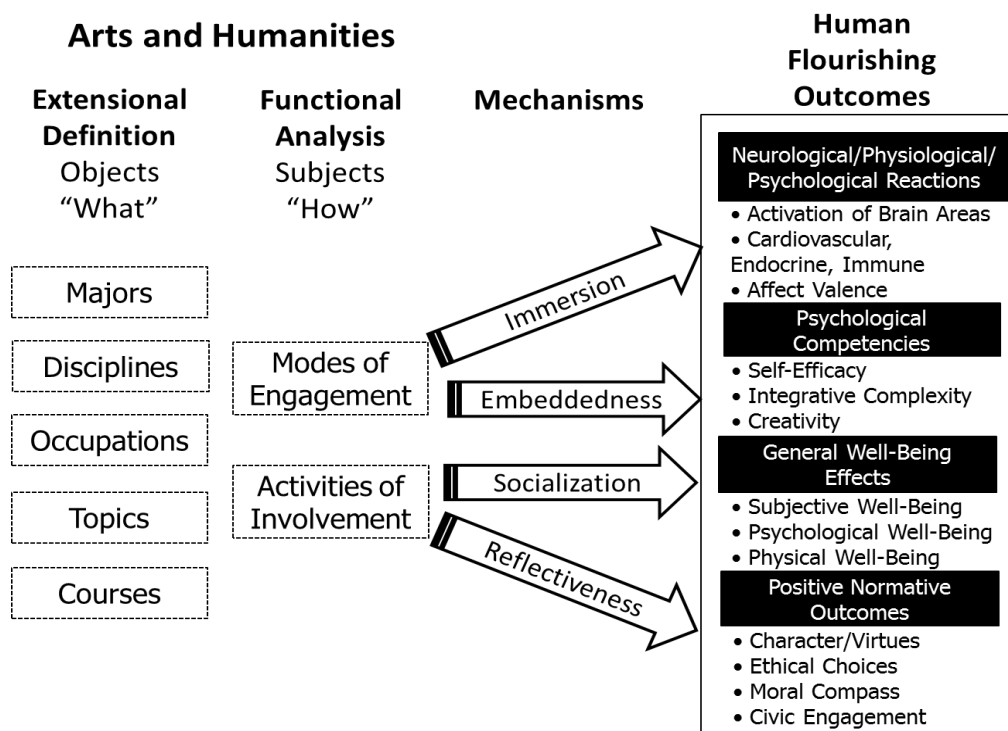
Arts and Humanities

Extensional Definition
Objects
"What"

Majors

Disciplines

Occupations

Topics

Courses

Functional Analysis
Subjects
"How"

Modes of Engagement

Activities of Involvement

Mechanisms

Immersion

Embeddedness

Socialization

Reflectiveness

Human Flourishing Outcomes

Neurological/Physiological/ Psychological Reactions
• Activation of Brain Areas
• Cardiovascular, Endocrine, Immune
• Affect Valence

Psychological Competencies
• Self-Efficacy
• Integrative Complexity
• Creativity

General Well-Being Effects
• Subjective Well-Being
• Psychological Well-Being
• Physical Well-Being

Positive Normative Outcomes
• Character/Virtues
• Ethical Choices
• Moral Compass
• Civic Engagement